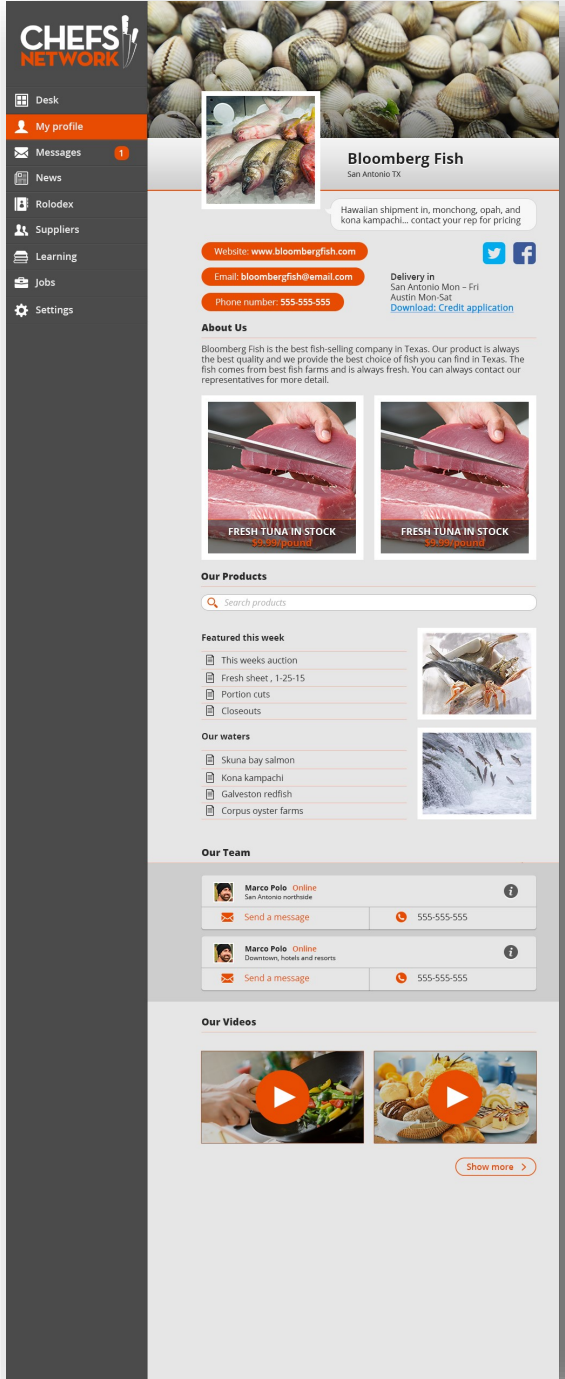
CHEFS NETWORK

Desk
My profile
Messages 1
News
Rolodex
Suppliers
Learning
Jobs
Settings

Bloomberg Fish
San Antonio TX

Hawaiian shipment in, monchong, opah, and kona kampachi... contact your rep for pricing

Website: www.bloombergfish.com
Email: bloombergfish@email.com
Phone number: 555-555-555

Delivery in
San Antonio Mon – Fri
Austin Mon-Sat
Download: Credit application

About Us

Bloomberg Fish is the best fish-selling company in Texas. Our product is always the best quality and we provide the best choice of fish you can find in Texas. The fish comes from best fish farms and is always fresh. You can always contact our representatives for more detail.

FRESH TUNA IN STOCK
$9.99/pound

FRESH TUNA IN STOCK
$9.99/pound

Our Products

Search products

Featured this week
This weeks auction
Fresh sheet , 1-25-15
Portion cuts
Closeouts

Our waters
Skuna bay salmon
Kona kampachi
Galveston redfish
Corpus oyster farms

Our Team

Marco Polo Online
San Antonio northside
Send a message
555-555-555

Marco Polo Online
Downtown, hotels and resorts
Send a message
555-555-555

Our Videos

Show more